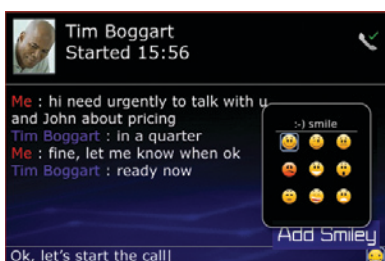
Tim Boggart
Started 15:56

Me : hi need urgently to talk with u and John about pricing
Tim Boggart : in a quarter
Me : fine, let me know when ok
Tim Boggart : ready now

:-) smile

Add Smiley

Ok, let's start the call!